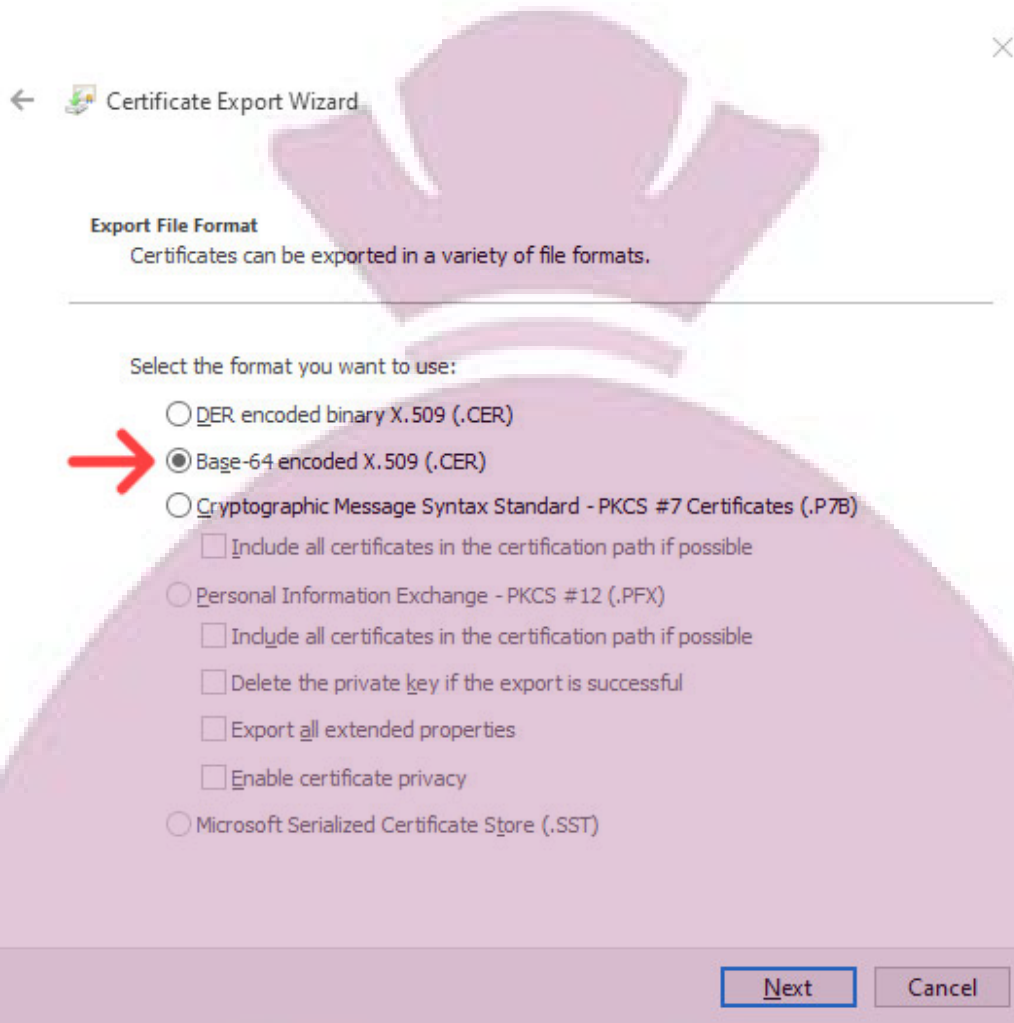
Certificate Export Wizard

Export File Format
Certificates can be exported in a variety of file formats.

Select the format you want to use:

DER encoded binary X.509 (.CER)

Base-64 encoded X.509 (.CER)

Cryptographic Message Syntax Standard - PKCS #7 Certificates (.P7B)

Include all certificates in the certification path if possible

Personal Information Exchange - PKCS #12 (.PFX)

Include all certificates in the certification path if possible

Delete the private key if the export is successful

Export all extended properties

Enable certificate privacy

Microsoft Serialized Certificate Store (.SST)

Next

Cancel